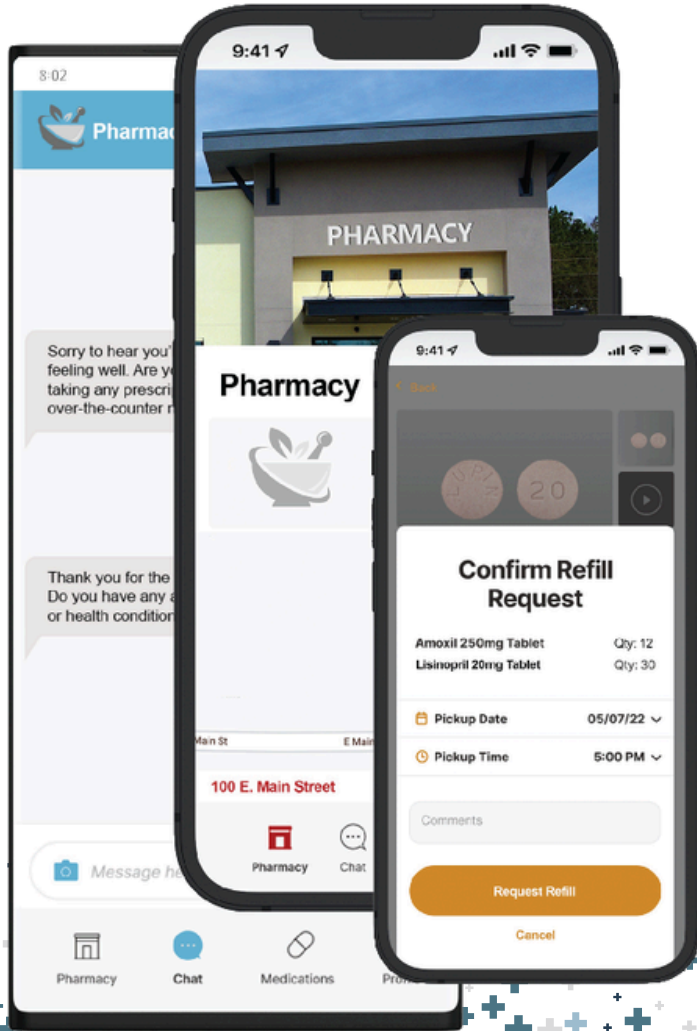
8:02

Pharmac

Sorry to hear you' feeling well. Are y taking any prescri over-the-counter r

Thank you for the Do you have any a or health condition

Message he

Pharmacy
Chat
Medications
Pro

9:41

PHARMACY

Pharmacy

Main St
E Main

100 E. Main Street

Pharmacy
Chat

9:41

Back

LUPIN
20

Confirm Refill Request

Amoxil 250mg Tablet Qty: 12
Lisinopril 20mg Tablet Qty: 30

Pickup Date 05/07/22
Pickup Time 5:00 PM

Comments

Request Refill

Cancel